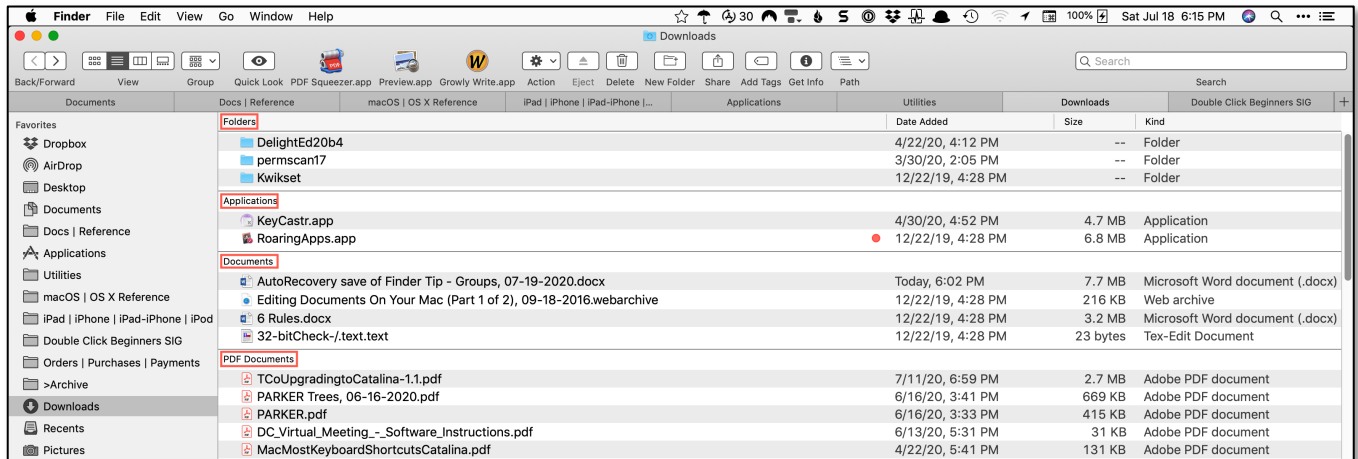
Finder File Edit View Go Window Help
30
100% Sat Jul 18 6:15 PM

Downloads

Back/Forward View Group Quick Look PDF Squeezer.app Preview.app Growly Write.app Action Eject Delete New Folder Share Add Tags Get Info Path
Search
Search

Documents | Docs | Reference | macOS | OS X Reference | iPad | iPhone | iPad-iPhone | ... | Applications | Utilities | Downloads | Double Click Beginners SIG

Favorites
Dropbox
AirDrop
Desktop
Documents
Docs | Reference
Applications
Utilities
macOS | OS X Reference
iPad | iPhone | iPad-iPhone | iPod
Double Click Beginners SIG
Orders | Purchases | Payments
>Archive
Downloads
Recents
Pictures

| Folders | Date Added | Size | Kind |
|---|---|---|---|
| DelightEd20b4 | 4/22/20, 4:12 PM | -- | Folder |
| permscan17 | 3/30/20, 2:05 PM | -- | Folder |
| Kwikset | 12/22/19, 4:28 PM | -- | Folder |
| Applications | | | |
| KeyCastr.app | 4/30/20, 4:52 PM | 4.7 MB | Application |
| RoaringApps.app | 12/22/19, 4:28 PM | 6.8 MB | Application |
| Documents | | | |
| AutoRecovery save of Finder Tip - Groups, 07-19-2020.docx | Today, 6:02 PM | 7.7 MB | Microsoft Word document (.docx) |
| Editing Documents On Your Mac (Part 1 of 2), 09-18-2016.webarchive | 12/22/19, 4:28 PM | 216 KB | Web archive |
| 6 Rules.docx | 12/22/19, 4:28 PM | 3.2 MB | Microsoft Word document (.docx) |
| 32-bitCheck-/.text.text | 12/22/19, 4:28 PM | 23 bytes | Tex-Edit Document |
| PDF Documents | | | |
| TCoUpgradingtoCatalina-1.1.pdf | 7/11/20, 6:59 PM | 2.7 MB | Adobe PDF document |
| PARKER Trees, 06-16-2020.pdf | 6/16/20, 3:41 PM | 669 KB | Adobe PDF document |
| PARKER.pdf | 6/16/20, 3:33 PM | 415 KB | Adobe PDF document |
| DC_Virtual_Meeting_-_Software_Instructions.pdf | 6/13/20, 5:31 PM | 31 KB | Adobe PDF document |
| MacMostKeyboardShortcutsCatalina.pdf | 4/22/20, 5:41 PM | 131 KB | Adobe PDF document |